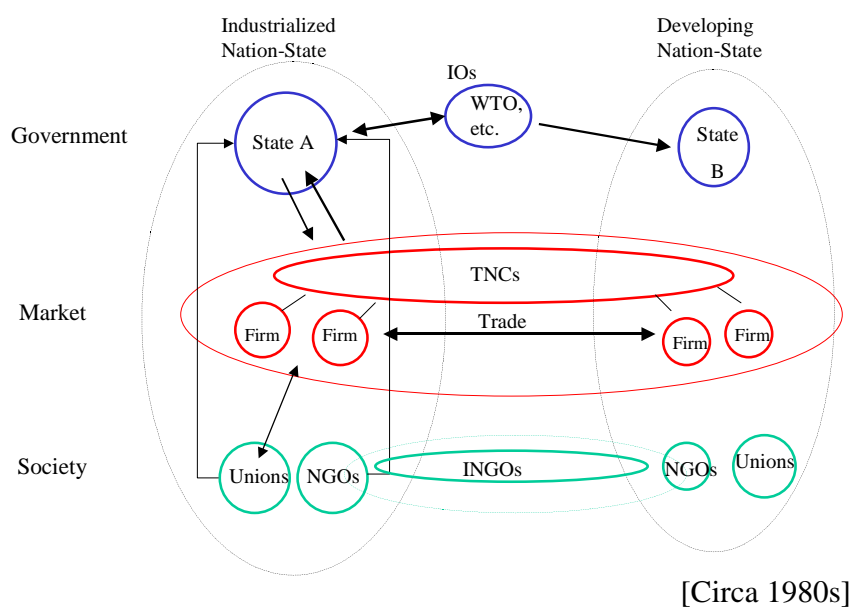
Industrialized Nation-State

Developing Nation-State

IOs

Government

State A

WTO, etc.

State B

TNCs

Market

Firm

Firm

Trade

Firm

Firm

Society

Unions

NGOs

INGOs

NGOs

Unions

[Circa 1980s]